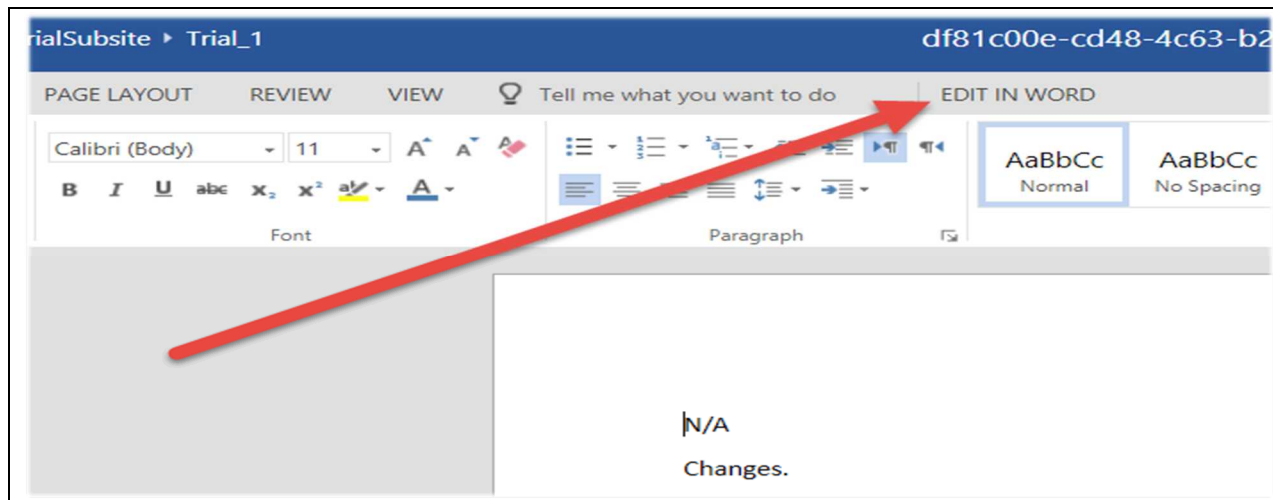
rialSubsite ▸ Trial_1 df81c00e-cd48-4c63-b2

PAGE LAYOUT REVIEW VIEW Tell me what you want to do EDIT IN WORD

Calibri (Body) 11

B I U abc $x_2$ $x^2$

Font

Paragraph

AaBbCc
Normal

AaBbCc
No Spacing

N/A

Changes.